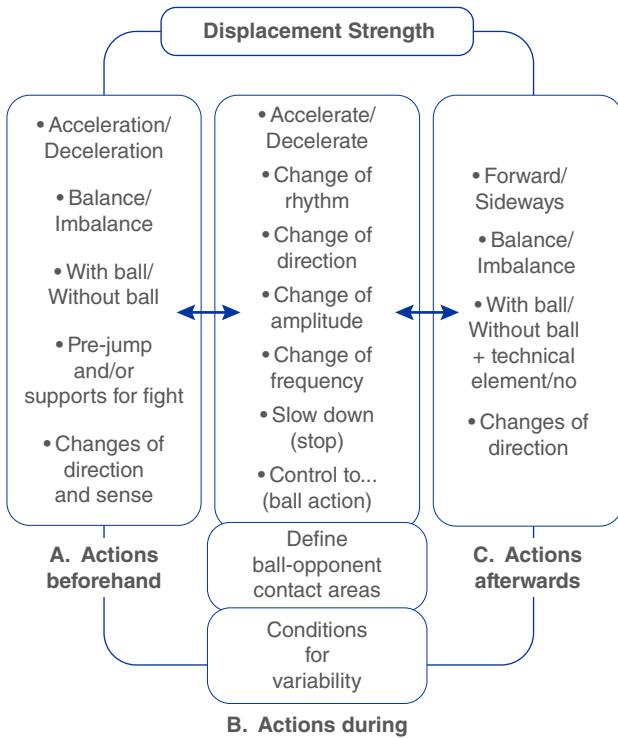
Displacement Strength

• Acceleration/ Deceleration

• Balance/ Imbalance

• With ball/ Without ball

• Pre-jump and/or supports for fight

• Changes of direction and sense

A. Actions beforehand

• Accelerate/ Decelerate

• Change of rhythm

• Change of direction

• Change of amplitude

• Change of frequency

• Slow down (stop)

• Control to... (ball action)

Define ball-opponent contact areas

Conditions for variability

B. Actions during

• Forward/ Sideways

• Balance/ Imbalance

• With ball/ Without ball + technical element/no

• Changes of direction

C. Actions afterwards